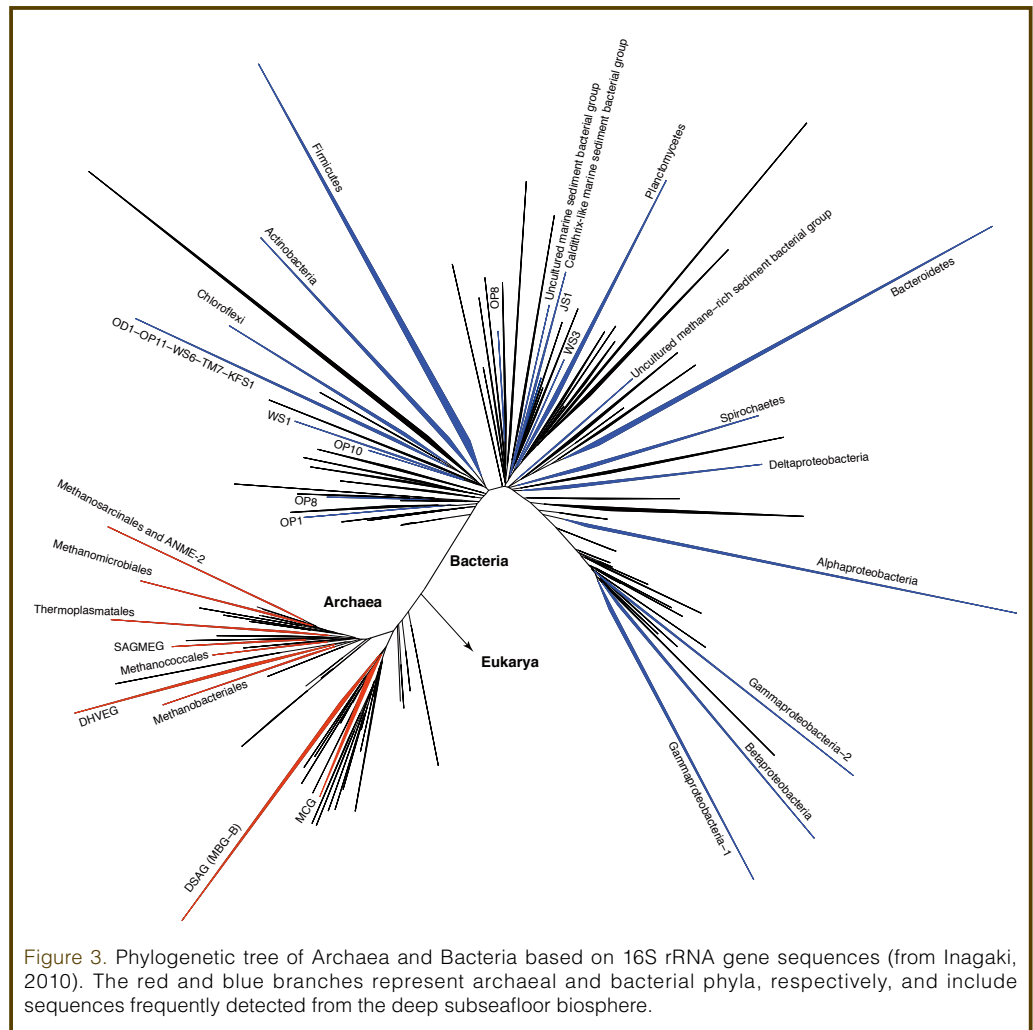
Firmicutes

Actinobacteria

Chloroflexi

OD1–OP11–WS6–TM7–KFS1

WS1

OP10

OP8

OP1

OP8

Uncultured marine sediment bacterial group

Caldithrix-like marine sediment bacterial group

JS1

WS3

Planctomycetes

Uncultured methane-rich sediment bacterial group

Bacteroidetes

Spirochaetes

Deltaproteobacteria

Alphaproteobacteria

Gammaproteobacteria–2

Betaproteobacteria

Gammaproteobacteria–1

Bacteria

Archaea

Eukarya

Methanosarcinales and ANME-2

Methanomicrobiales

Thermoplasmatales

SAGMEG

Methanococcales

DHVEG

Methanobacteriales

MCG

DSAG (MBG–B)

Figure 3. Phylogenetic tree of Archaea and Bacteria based on 16S rRNA gene sequences (from Inagaki, 2010). The red and blue branches represent archaeal and bacterial phyla, respectively, and include sequences frequently detected from the deep subseafloor biosphere.